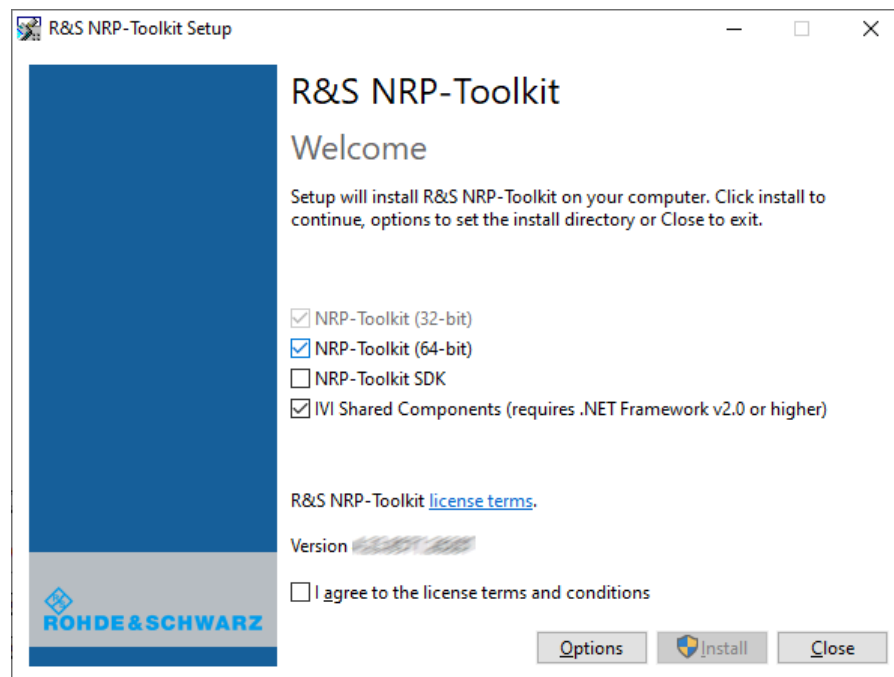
R&S NRP-Toolkit Setup

R&S NRP-Toolkit

Welcome

Setup will install R&S NRP-Toolkit on your computer. Click install to continue, options to set the install directory or Close to exit.

NRP-Toolkit (32-bit)
NRP-Toolkit (64-bit)
NRP-Toolkit SDK
IVI Shared Components (requires .NET Framework v2.0 or higher)

R&S NRP-Toolkit license terms.

Version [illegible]

I agree to the license terms and conditions

ROHDE&SCHWARZ

Options Install Close